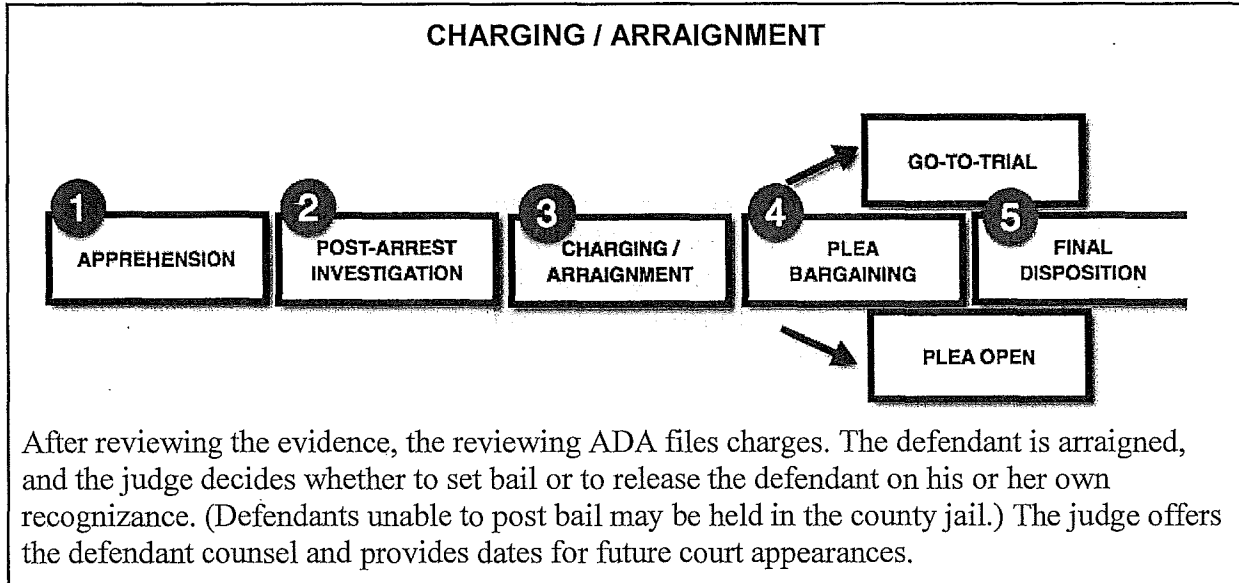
CHARGING / ARRAIGNMENT

GO-TO-TRIAL

1 APPREHENSION

2 POST-ARREST INVESTIGATION

3 CHARGING / ARRAIGNMENT

4 PLEA BARGAINING

5 FINAL DISPOSITION

PLEA OPEN

After reviewing the evidence, the reviewing ADA files charges. The defendant is arraigned, and the judge decides whether to set bail or to release the defendant on his or her own recognizance. (Defendants unable to post bail may be held in the county jail.) The judge offers the defendant counsel and provides dates for future court appearances.